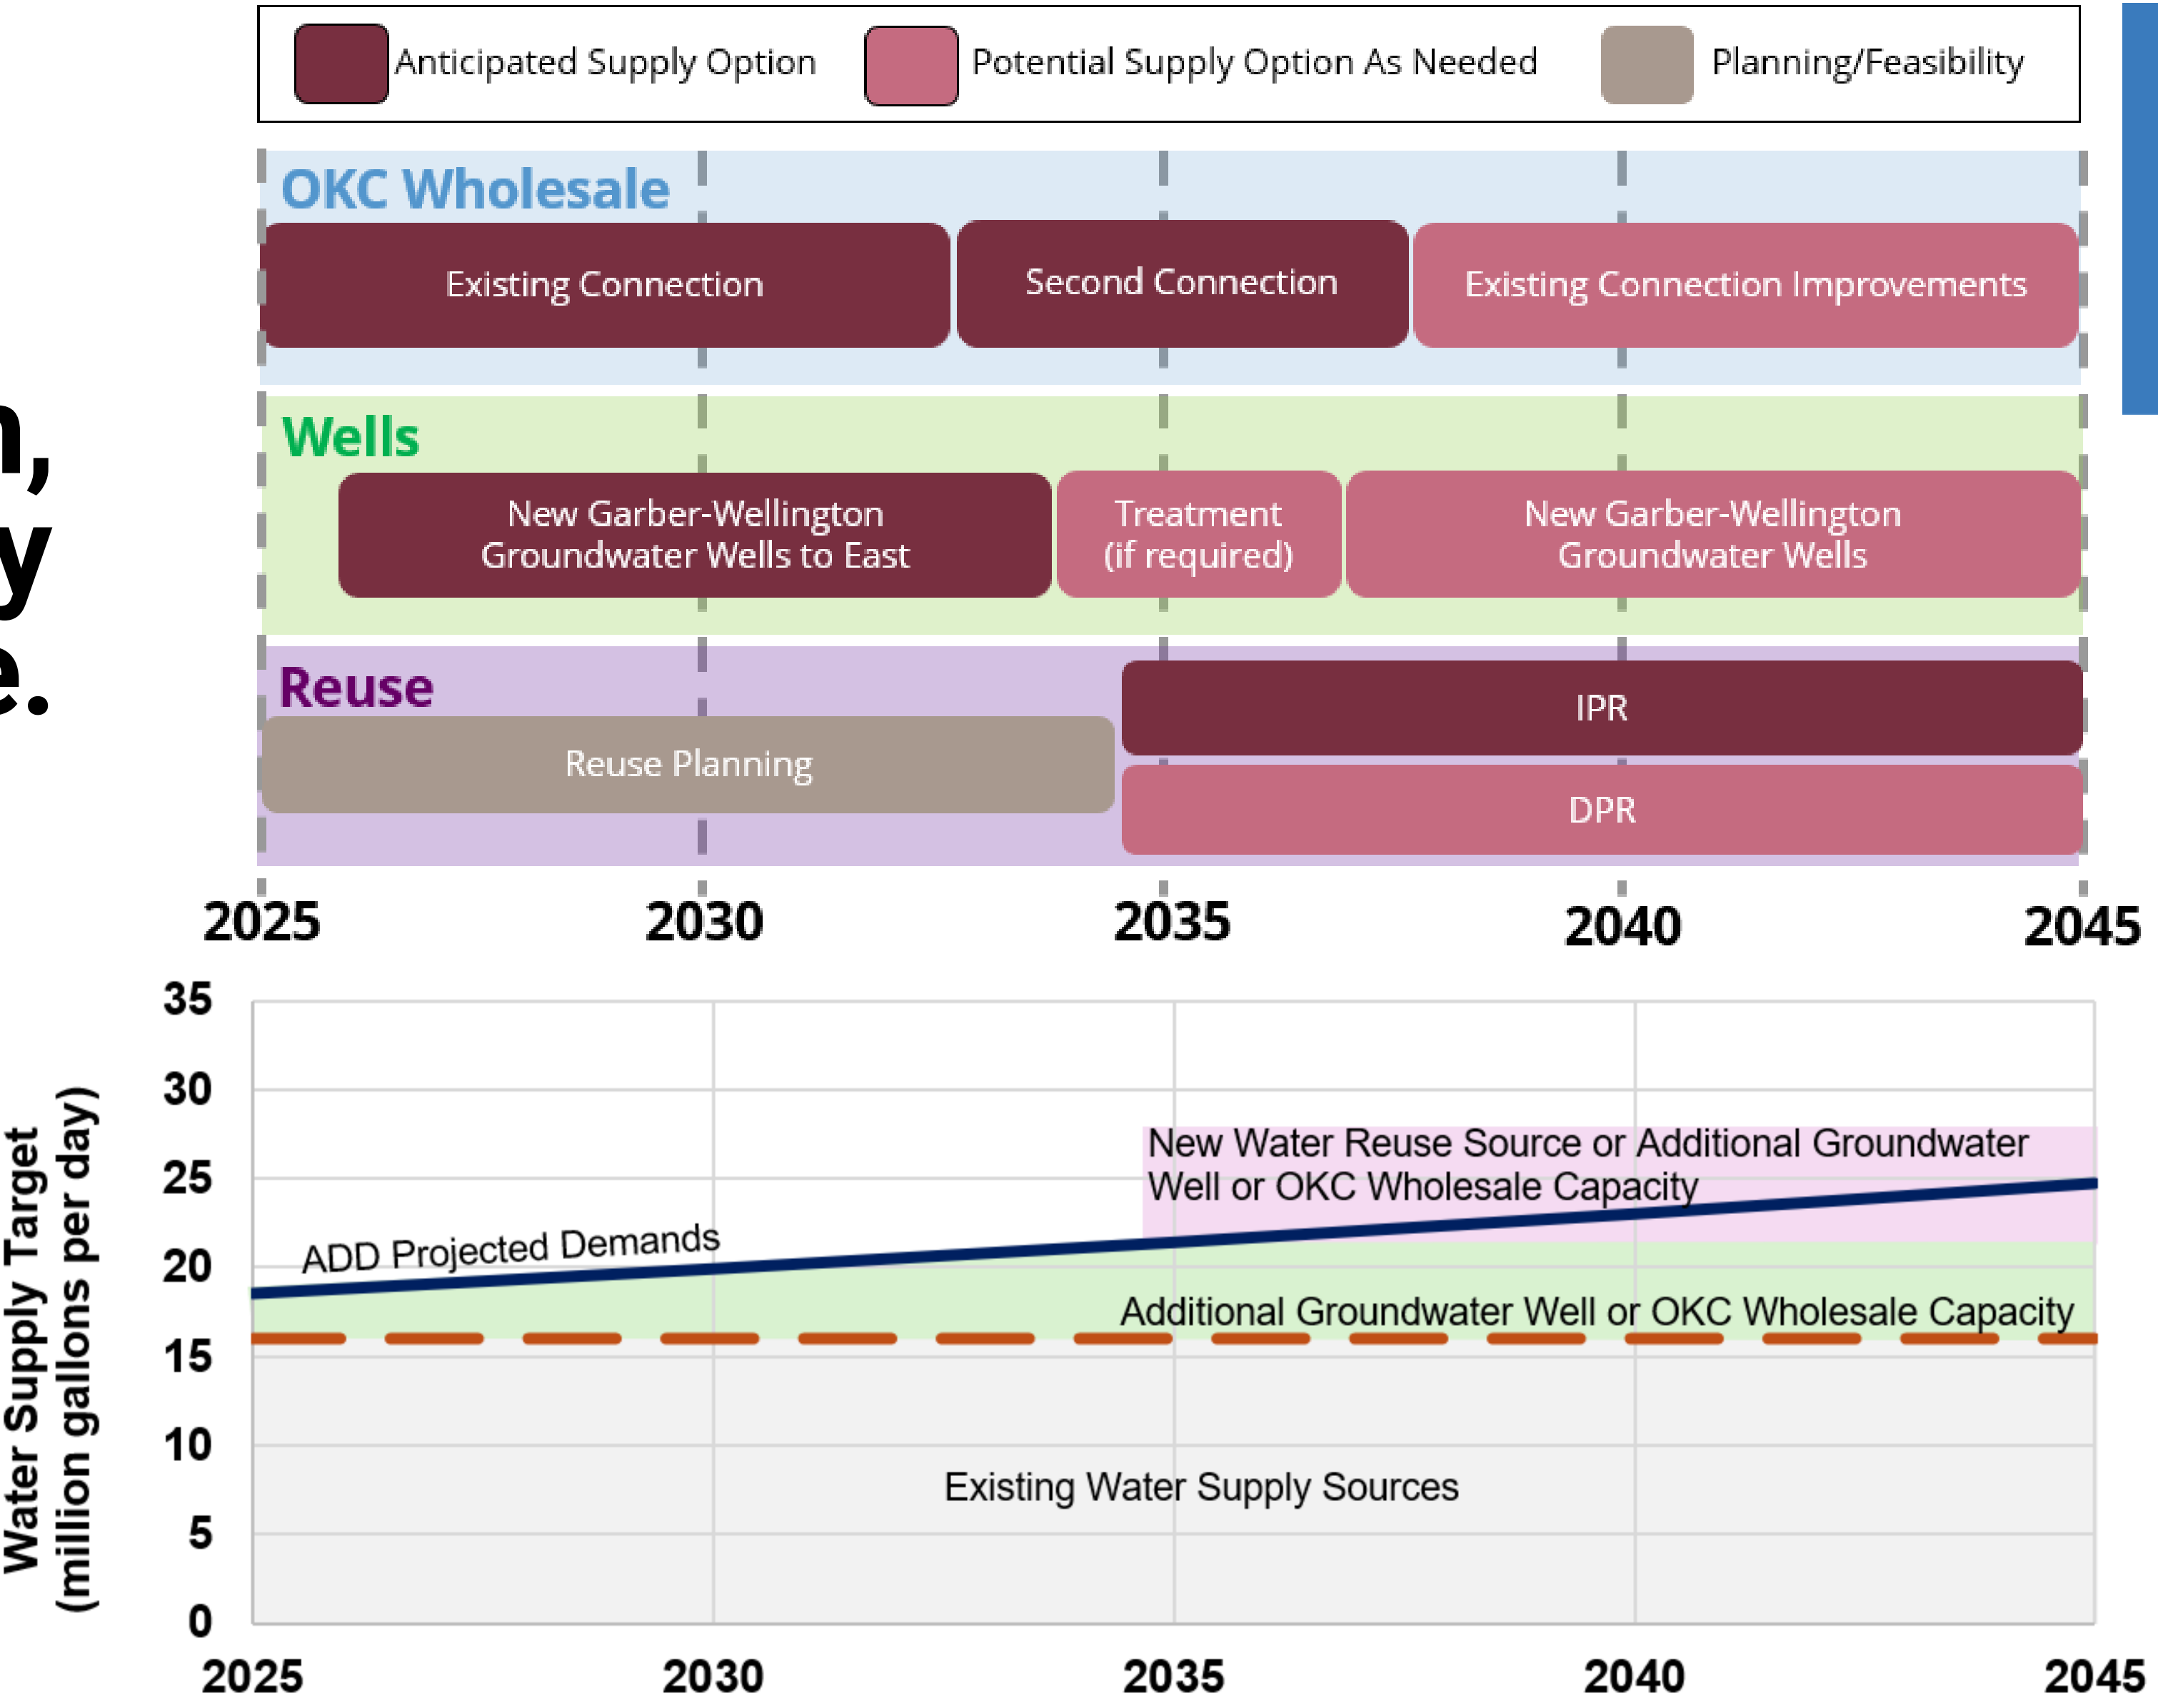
Anticipated Supply Option
Potential Supply Option As Needed
Planning/Feasibility

n,
y
e.

OKC Wholesale
Existing Connection
Second Connection
Existing Connection Improvements

Wells
New Garber-Wellington Groundwater Wells to East
Treatment (if required)
New Garber-Wellington Groundwater Wells

Reuse
Reuse Planning
IPR
DPR

2025 2030 2035 2040 2045

Water Supply Target (million gallons per day)
35
30
25
20
15
10
5
0

New Water Reuse Source or Additional Groundwater Well or OKC Wholesale Capacity
ADD Projected Demands
Additional Groundwater Well or OKC Wholesale Capacity
Existing Water Supply Sources

2025 2030 2035 2040 2045